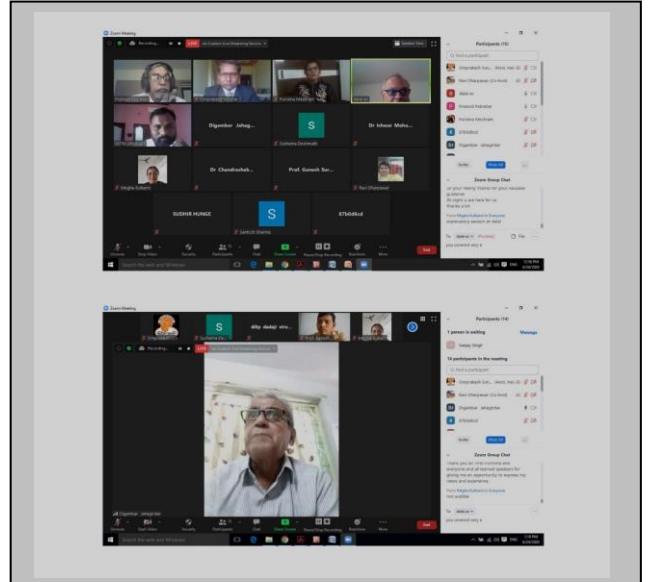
Zoom Meeting

Recording...

LIVE

Speaker View

Participants (15)

Digambar Jahag...

S

Dr Ishwar Maha...

Sushama Deshmukh

Dr Chandrashek...

Prof. Ganesh Bar...

Megha Kulkarni

Ravi Dhanjewar

SUSHIR HUNGE

S

87b0d6cd

Santosh Sharma

Zoom Group Chat

Invite

Mute All

Unmute

Stop Video

Security

Participants

Chat

Share Screen

Pause/Stop Recording

Reactions

More

End

Type here to search

Zoom Meeting

S

Sushama De...

dilip dadaji shin...

Megha Kulkarni

Recording...

LIVE

Participants (16)

1 person is waiting

Manage

Sanjay Singh

14 participants in the meeting

Ravi Dhanjewar (Co-host)

Digambar Jahagirdar

Invite

Mute All

Zoom Group Chat

Digambar Jahagirdar

Unmute

Stop Video

Security

Participants

Chat

Share Screen

Pause/Stop Recording

Reactions

More

End

Type here to search